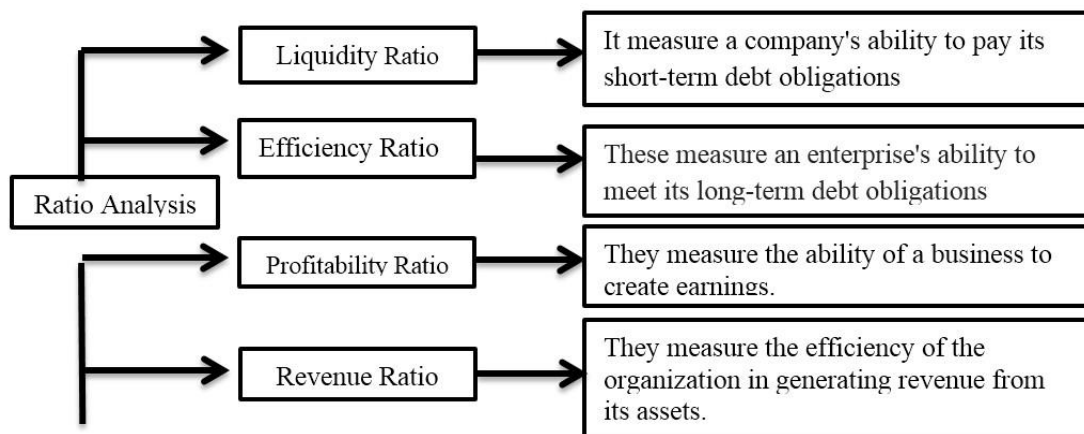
Ratio Analysis

Liquidity Ratio

It measure a company's ability to pay its short-term debt obligations

Efficiency Ratio

These measure an enterprise's ability to meet its long-term debt obligations

Profitability Ratio

They measure the ability of a business to create earnings.

Revenue Ratio

They measure the efficiency of the organization in generating revenue from its assets.